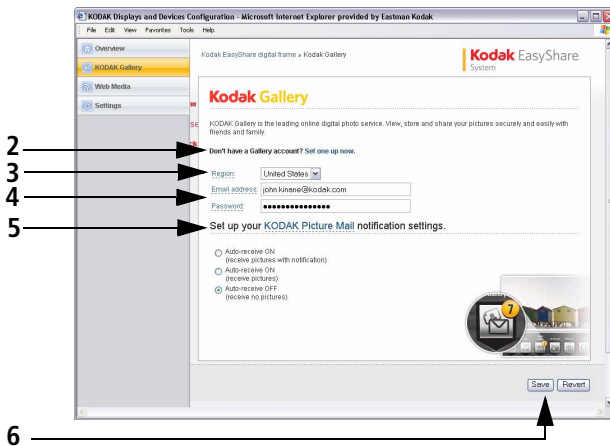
KODAK Displays and Devices Configuration - Microsoft Internet Explorer provided by Eastman Kodak

File Edit View Favorites Tools Help

Overview
KODAK Gallery
Web Media
Settings

Kodak EasyShare digital frame » Kodak Gallery

Kodak EasyShare System

Kodak Gallery

KODAK Gallery is the leading online digital photo service. View, store and share your pictures securely and easily with friends and family.

2
Don't have a Gallery account? Set one up now.

3
Region: United States

4
Email address: john.kinane@kodak.com
Password: ●●●●●●●●●●●●●●●●

5
Set up your KODAK Picture Mail notification settings.

Auto-receive ON
(receive pictures with notification)
Auto-receive ON
(receive pictures)
Auto-receive OFF
(receive no pictures)

7

Save Revert

6